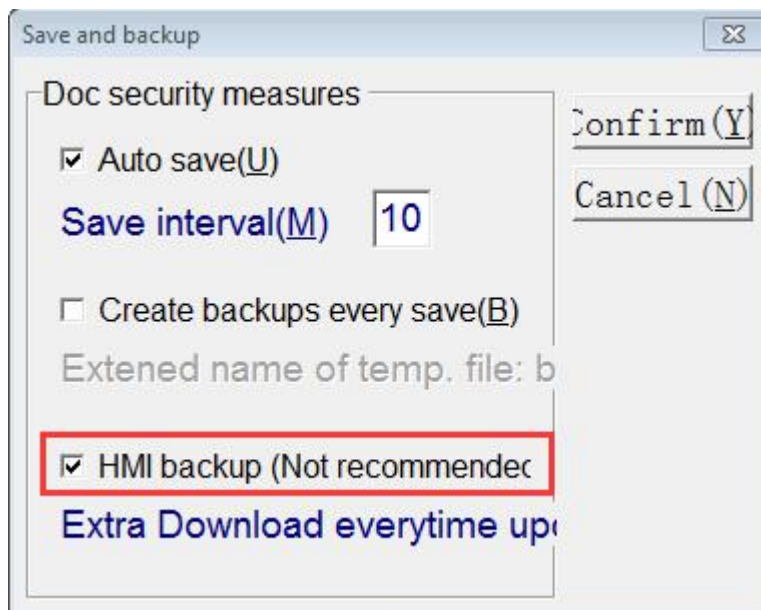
Save and backup

Doc security measures

☑ Auto save(U)

Save interval(M) 10

☐ Create backups every save(B)

Extened name of temp. file: b

☑ HMI backup (Not recommendec

Extra Download everytime upc

Confirm(Y)

Cancel(N)